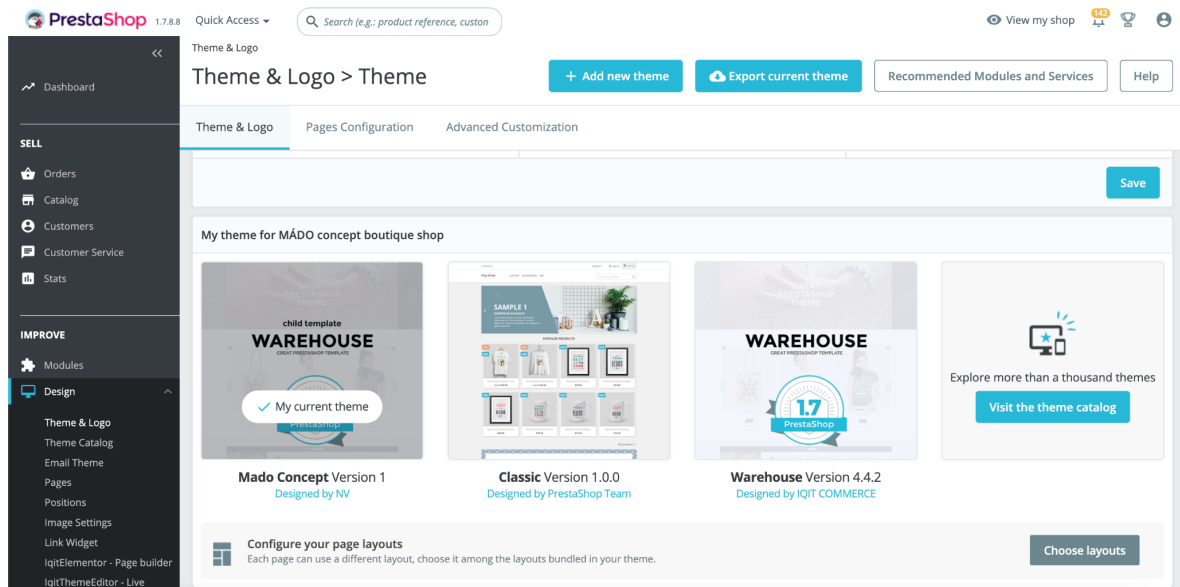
PrestaShop 1.7.8.8 Quick Access Search (e.g.: product reference, custon View my shop 142

Theme & Logo
Theme & Logo > Theme
Add new theme Export current theme Recommended Modules and Services Help

Dashboard
SELL
Orders
Catalog
Customers
Customer Service
Stats
IMPROVE
Modules
Design
Theme & Logo
Theme Catalog
Email Theme
Pages
Positions
Image Settings
Link Widget
IqitElementor - Page builder
IqitThemeEditor - Live

Theme & Logo Pages Configuration Advanced Customization

Save

My theme for MÁDO concept boutique shop

child template
WAREHOUSE
GREAT PRESTASHOP TEMPLATE
My current theme
PrestaShop
Mado Concept Version 1
Designed by NV

SAMPLE 1
POPULAR PRODUCTS
Classic Version 1.0.0
Designed by PrestaShop Team

WAREHOUSE
GREAT PRESTASHOP TEMPLATE
1.7
PrestaShop
Warehouse Version 4.4.2
Designed by IQIT COMMERCE

Explore more than a thousand themes
Visit the theme catalog

Configure your page layouts
Each page can use a different layout, choose it among the layouts bundled in your theme.
Choose layouts